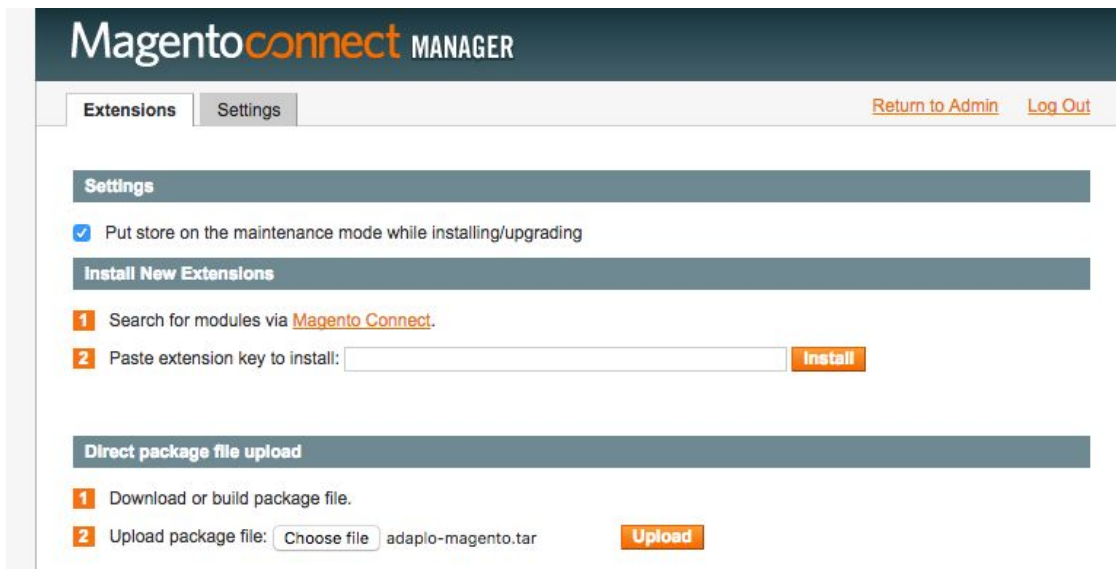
Magentoconnect MANAGER

Extensions Settings Return to Admin Log Out

Settings

Put store on the maintenance mode while installing/upgrading

Install New Extensions

1 Search for modules via Magento Connect.

2 Paste extension key to install: Install

Direct package file upload

1 Download or build package file.

2 Upload package file: Choose file adaplo-magento.tar Upload